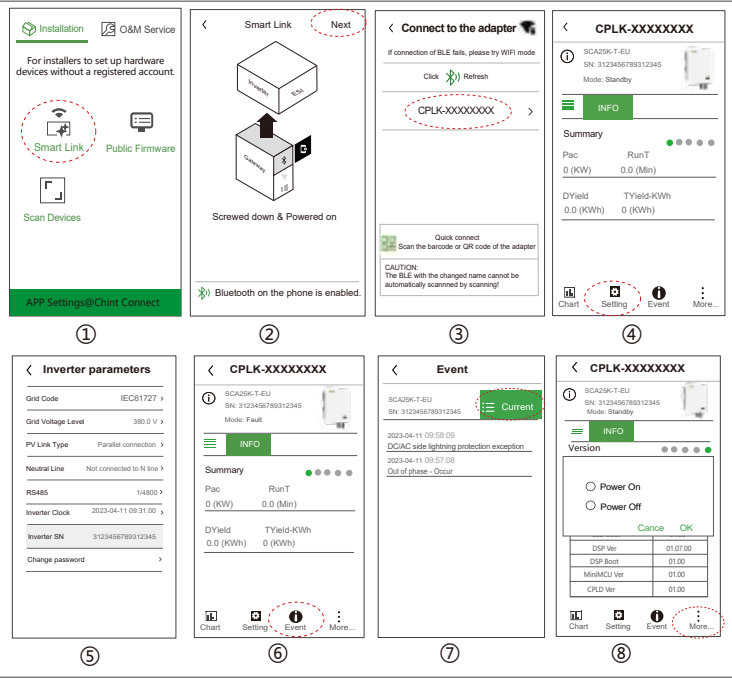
Installation O&M Service

For installers to set up hardware devices without a registered account.

Smart Link

Public Firmware

Scan Devices

APP Settings@Chint Connect

①

Smart Link Next

Inverter ESU

Gateway

Screwed down & Powered on

Bluetooth on the phone is enabled.

②

Connect to the adapter

If connection of BLE fails, please try WIFI mode

Click Refresh

CPLK-XXXXXXXX

Quick connect
Scan the barcode or QR code of the adapter

CAUTION:
The BLE with the changed name cannot be automatically scanned by scanning!

③

CPLK-XXXXXXXX

SCA25K-T-EU
SN: 3123456789312345
Mode: Standby

INFO

Summary

Pac RunT
0 (KW) 0.0 (Min)

DYield TYield-KWh
0.0 (KWh) 0 (KWh)

Chart Setting Event More...

④

Inverter parameters

| Grid Code | IEC61727 |
|---|---|
| Grid Voltage Level | 380.0 V |
| PV Link Type | Parallel connection |
| Neutral Line | Not connected to N line |
| RS485 | 1/4800 |
| Inverter Clock | 2023-04-11 09:31:00 |
| Inverter SN | 3123456789312345 |
| Change password | |

⑤

CPLK-XXXXXXXX

SCA25K-T-EU
SN: 3123456789312345
Mode: Fault

INFO

Summary

Pac RunT
0 (KW) 0.0 (Min)

DYield TYield-KWh
0.0 (KWh) 0 (KWh)

Chart Setting Event More...

⑥

Event

SCA25K-T-EU
SN: 3123456789312345

Current

2023-04-11 09:58:09
DC/AC side lightning protection exception

2023-04-11 09:57:08
Out of phase - Occur

⑦

CPLK-XXXXXXXX

SCA25K-T-EU
SN: 3123456789312345
Mode: Standby

INFO

Version

Power On
Power Off

Cancle OK

| DSP Ver | 01.07.00 |
|---|---|
| DSP Boot | 01.00 |
| MiniMCU Ver | 01.00 |
| CPLD Ver | 01.00 |

Chart Setting Event More...

⑧